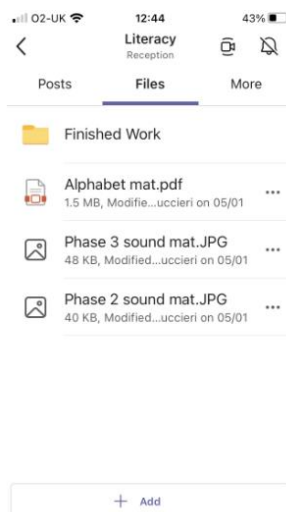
O2-UK 12:44 43%

Literacy
Reception

Posts Files More

Finished Work

Alphabet mat.pdf
1.5 MB, Modifie...uccieri on 05/01

Phase 3 sound mat.JPG
48 KB, Modified...uccieri on 05/01

Phase 2 sound mat.JPG
40 KB, Modified...uccieri on 05/01

+ Add